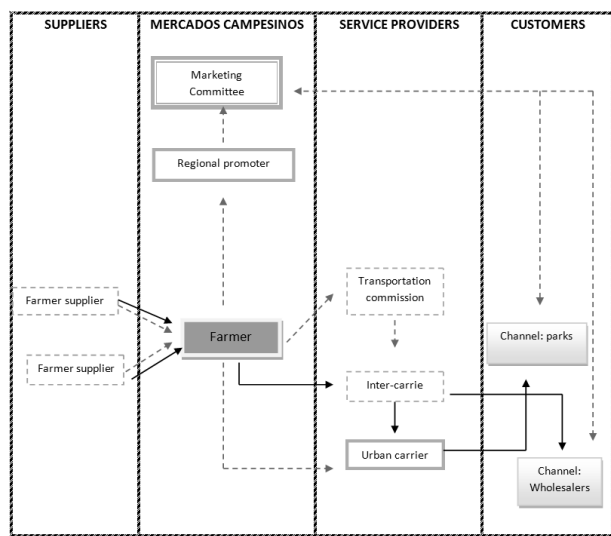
SUPPLIERS

MERCADOS CAMPESINOS

SERVICE PROVIDERS

CUSTOMERS

Marketing Committee

Regional promoter

Farmer supplier

Farmer supplier

Farmer

Transportation commission

Inter-carrie

Urban carrier

Channel: parks

Channel: Wholesalers